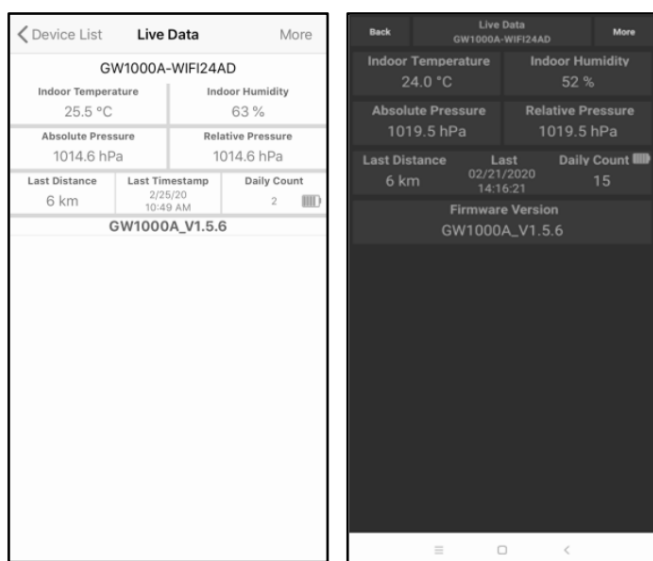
Device List Live Data More

GW1000A-WIFI24AD

Indoor Temperature
25.5 °C

Indoor Humidity
63 %

Absolute Pressure
1014.6 hPa

Relative Pressure
1014.6 hPa

Last Distance
6 km

Last Timestamp
2/25/20
10:49 AM

Daily Count
2

GW1000A_V1.5.6

Back Live Data GW1000A-WIFI24AD More

Indoor Temperature
24.0 °C

Indoor Humidity
52 %

Absolute Pressure
1019.5 hPa

Relative Pressure
1019.5 hPa

Last Distance
6 km

Last
02/21/2020
14:16:21

Daily Count
15

Firmware Version
GW1000A_V1.5.6